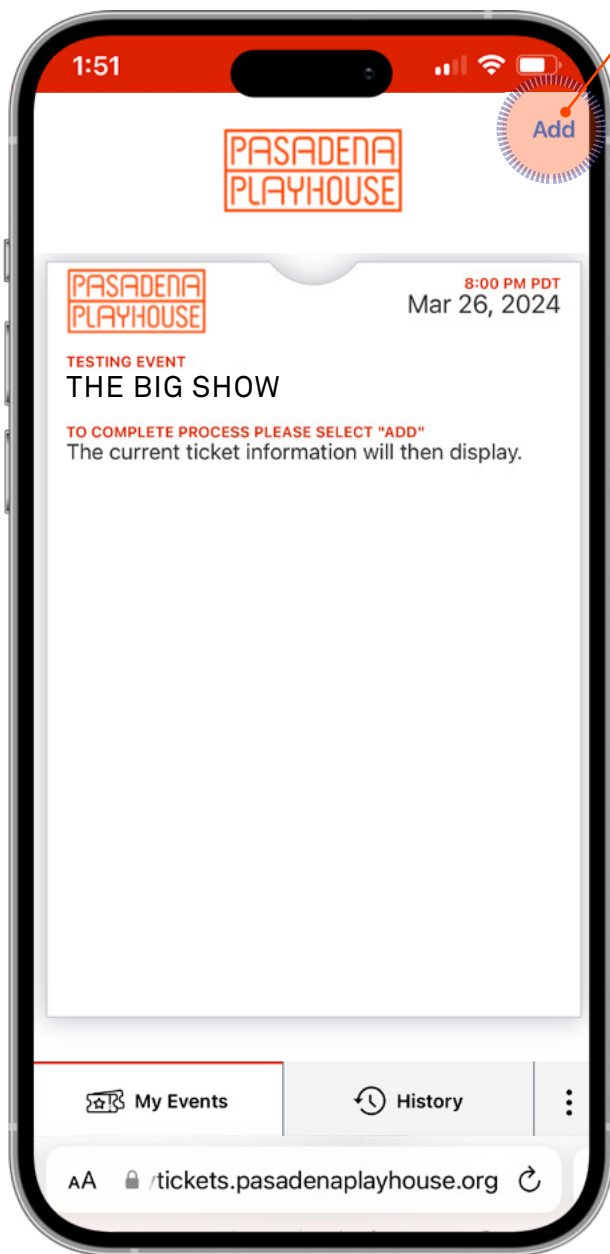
1:51

Add

PASADENA PLAYHOUSE

PASADENA PLAYHOUSE

8:00 PM PDT
Mar 26, 2024

TESTING EVENT
THE BIG SHOW

TO COMPLETE PROCESS PLEASE SELECT "ADD"
The current ticket information will then display.

My Events
History

AA tickets.pasadenaplayhouse.org